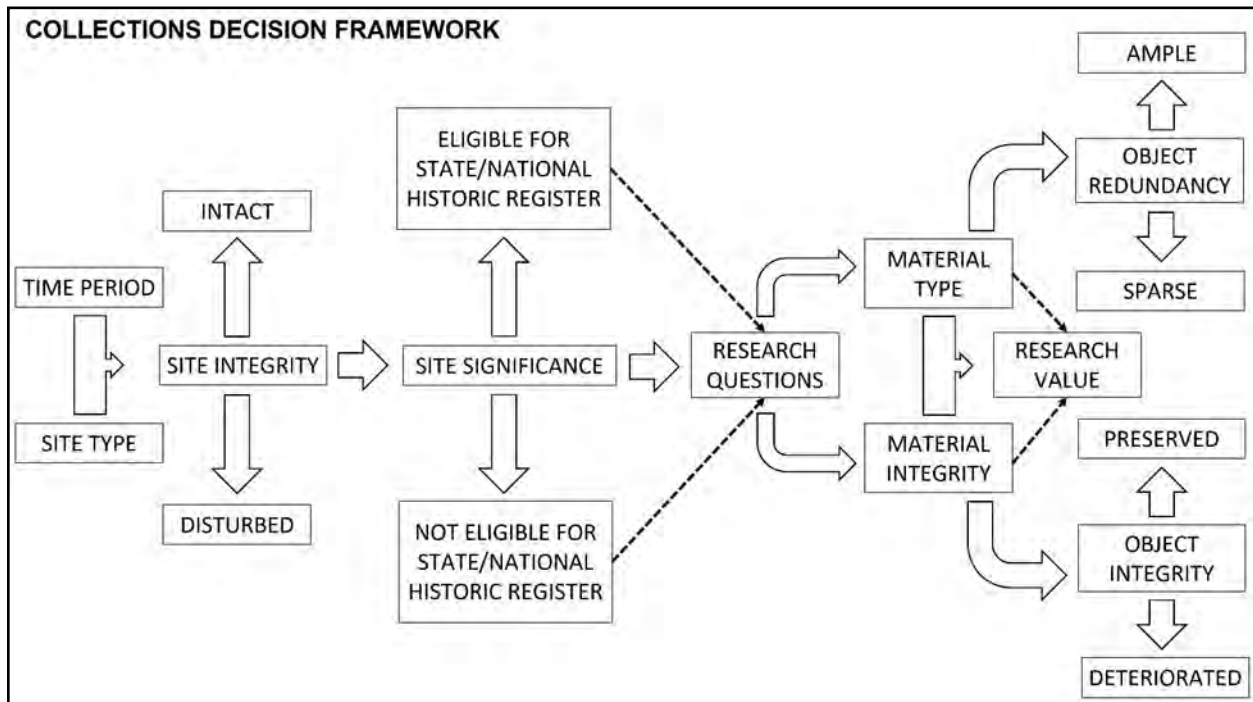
COLLECTIONS DECISION FRAMEWORK

TIME PERIOD

SITE TYPE

INTACT

SITE INTEGRITY

DISTURBED

ELIGIBLE FOR STATE/NATIONAL HISTORIC REGISTER

SITE SIGNIFICANCE

NOT ELIGIBLE FOR STATE/NATIONAL HISTORIC REGISTER

RESEARCH QUESTIONS

MATERIAL TYPE

MATERIAL INTEGRITY

RESEARCH VALUE

AMPLE

OBJECT REDUNDANCY

SPARSE

PRESERVED

OBJECT INTEGRITY

DETERIORATED